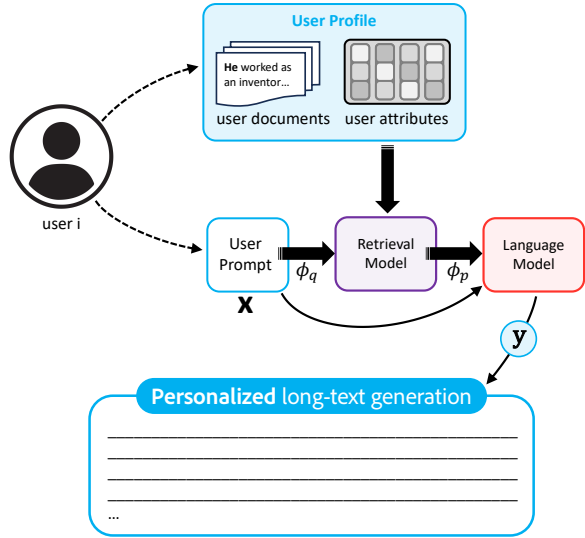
User Profile

He worked as an inventor...

user documents

user attributes

user i

User Prompt

$\mathbf{x}$

$\phi_q$

Retrieval Model

$\phi_p$

Language Model

$\mathbf{y}$

Personalized long-text generation

...